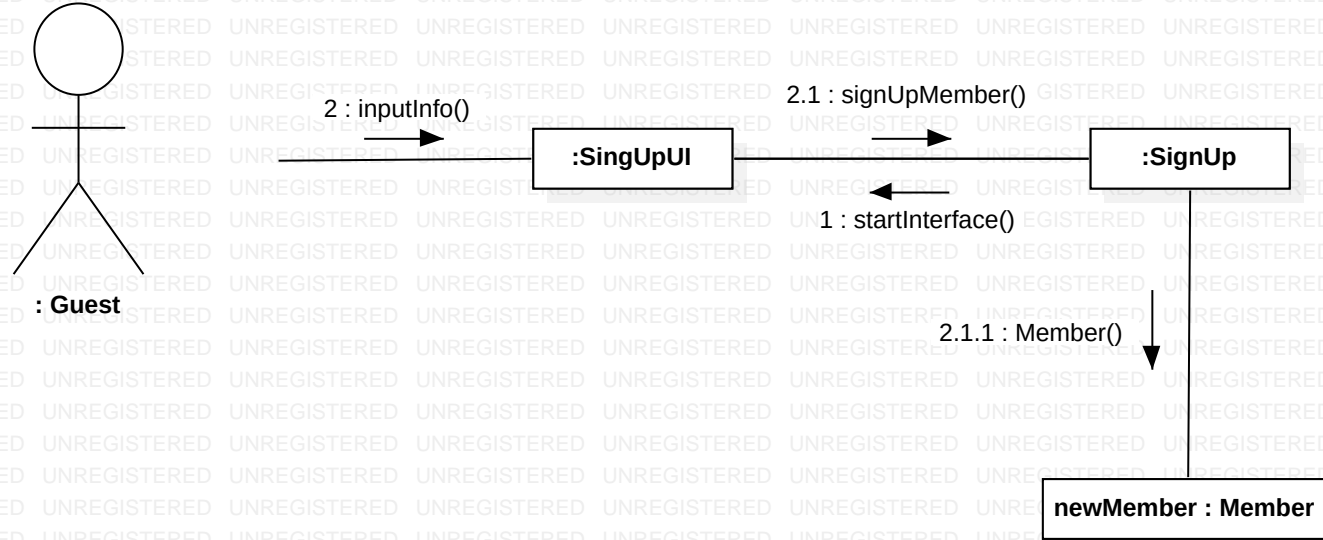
2 : inputInfo()

2.1 : signUpMember()

:SingUpUI

:SignUp

1 : startInterface()

: Guest

2.1.1 : Member()

newMember : Member

UNREGISTERED UNREGISTERED UNREGISTERED UNREGISTERED UNREGISTERED UNREGISTERED UNREGISTERED